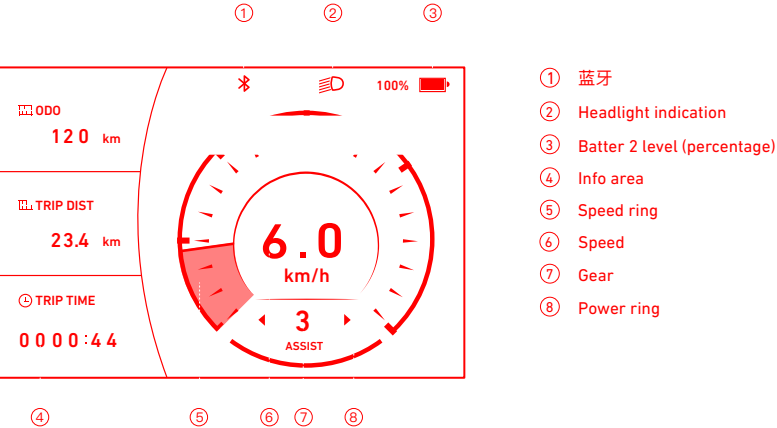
① ② ③

ODO
120 km

TRIP DIST
23.4 km

TRIP TIME
0000:44

100%

6.0
km/h

3
ASSIST

④ ⑤ ⑥ ⑦ ⑧

① 蓝牙
② Headlight indication
③ Batter 2 level (percentage)
④ Info area
⑤ Speed ring
⑥ Speed
⑦ Gear
⑧ Power ring